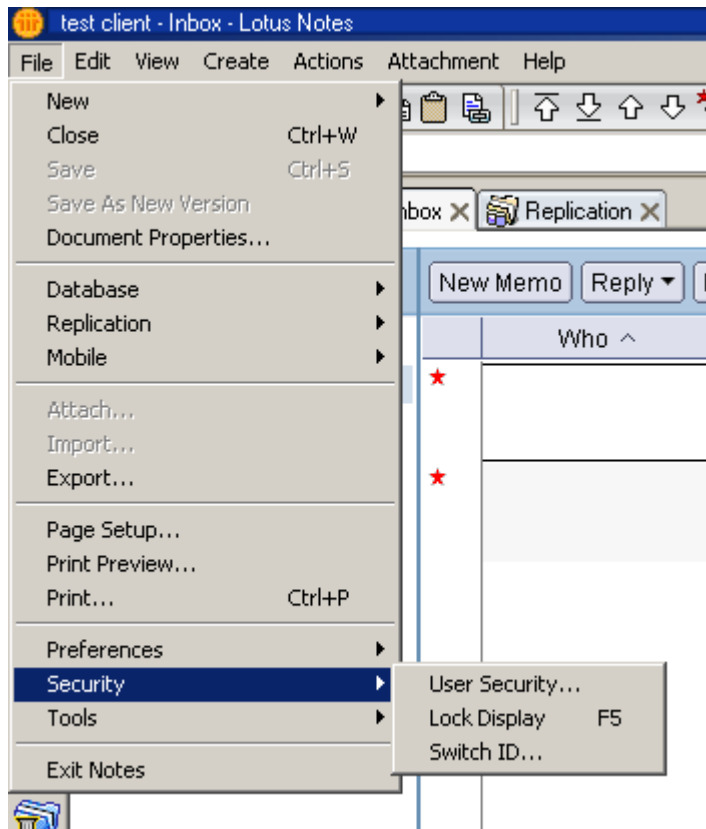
test client - Inbox - Lotus Notes

File Edit View Create Actions Attachment Help

New
Close Ctrl+W
Save Ctrl+S
Save As New Version
Document Properties...

Database
Replication
Mobile

Attach...
Import...
Export...

Page Setup...
Print Preview...
Print... Ctrl+P

Preferences
Security
Tools

Exit Notes

User Security...
Lock Display F5
Switch ID...

nbox
Replication

New Memo
Reply

Who ^